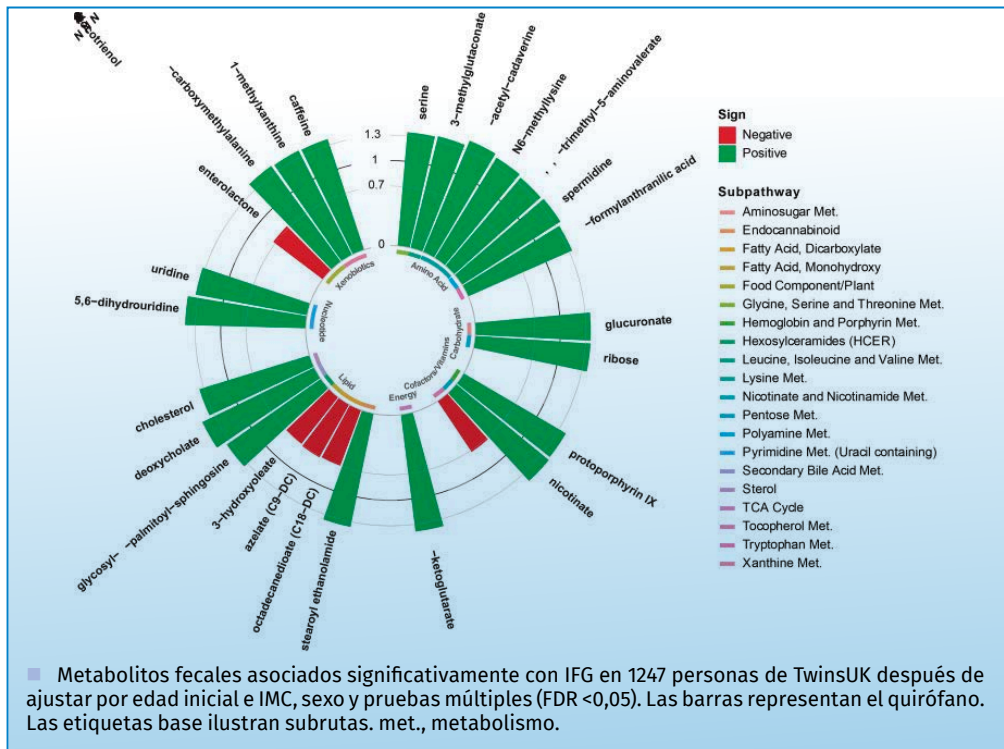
N N N
-otrienol
-carboxymethylalanine
1-methylxanthine
caffeine
serine
3-methylglutaconate
-acetyl-cadaverine
N6-methyllysine
, , -trimethyl-5-aminovalerate
spermidine
-formylanthranilic acid
enterolactone
1.3
1
0.7
0
Xenobiotics
Amino Acid
uridine
5,6-dihydrouridine
Nucleotide
Carbohydrate
Cofactors/Vitamins
glucuronate
ribose
Lipid
Energy
cholesterol
deoxycholate
glycosyl- -palmitoyl-sphingosine
3-hydroxyoleate
azelate (C9-DC)
octadecanedioate (C18-DC)
stearoyl ethanolamide
-ketoglutarate
nicotinate
protoporphyrin IX

Sign
Negative
Positive

Subpathway
Aminosugar Met.
Endocannabinoid
Fatty Acid, Dicarboxylate
Fatty Acid, Monohydroxy
Food Component/Plant
Glycine, Serine and Threonine Met.
Hemoglobin and Porphyrin Met.
Hexosylceramides (HCER)
Leucine, Isoleucine and Valine Met.
Lysine Met.
Nicotinate and Nicotinamide Met.
Pentose Met.
Polyamine Met.
Pyrimidine Met. (Uracil containing)
Secondary Bile Acid Met.
Sterol
TCA Cycle
Tocopherol Met.
Tryptophan Met.
Xanthine Met.

Metabolitos fecales asociados significativamente con IFG en 1247 personas de TwinsUK después de ajustar por edad inicial e IMC, sexo y pruebas múltiples (FDR <0,05). Las barras representan el quirófano. Las etiquetas base ilustran subrutas. met., metabolismo.